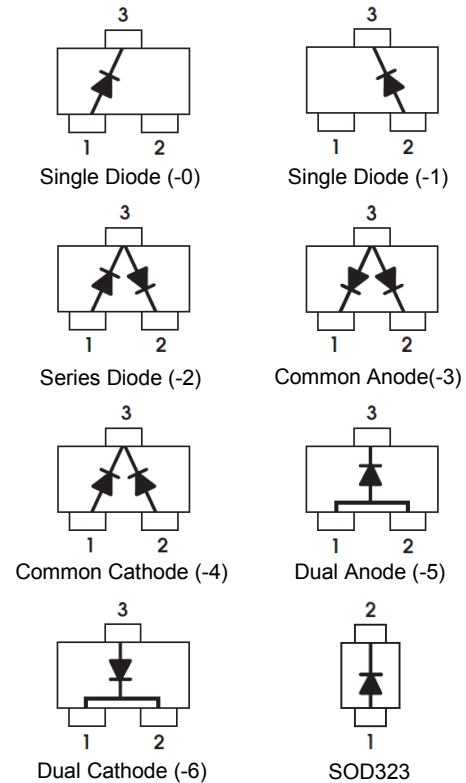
3

1 2

Single Diode (-0)

3

1 2

Single Diode (-1)

3

1 2

Series Diode (-2)

3

1 2

Common Anode(-3)

3

1 2

Common Cathode (-4)

3

1 2

Dual Anode (-5)

3

1 2

Dual Cathode (-6)

2

1

SOD323